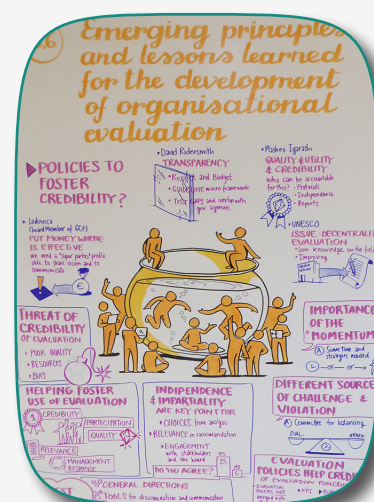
6 Emerging principles and lessons learned for the development of organisational evaluation

POLICIES TO FOSTER CREDIBILITY?

• David Rider-Smith
TRANSPARENCY
• Report and Budget
• GUIDELINE macro framework
• Test ??? and credibility with your systems

• Mashiro Igarashi
QUALITY & UTILITY → CREDIBILITY
Who can be accountable for this? • Protocols
• Independence
• Reports

• Indran Naidoo (Board Member of GCS)
PUT MONEY WHERE IS EFFECTIVE
We need a "super partes" public able to drive vision and to communicate

• UNESCO
ISSUE DECENTRALIZED EVALUATION
• Some knowledge on the field
• Improving

THREAT OF CREDIBILITY OF EVALUATION
• POOR QUALITY
• RESOURCES
• BIAS

IMPORTANCE OF THE "MOMENTUM"
Sometime and strategies needed

HELPING FOSTER USE OF EVALUATION
CREDIBILITY
PARTICIPATION
QUALITY
RELEVANCE
MANAGEMENT RESPONSE

INDEPENDENCE & IMPARTIALITY ARE KEY POINT FOR
• CHOICES from analysis
• RELEVANCE in recommendation
• ENGAGEMENT with stakeholders and the board
DO YOU AGREE?

DIFFERENT SOURCES OF CHALLENGE & VIOLATION
Committee for balancing
EVAL
STAFF

GENERAL DIRECTIONS
TOOLS for dissemination and communication

EVALUATION POLICIES HELP CREDIBILITY OF EVALUATION FUNCTION
Evaluation policies are engaged with